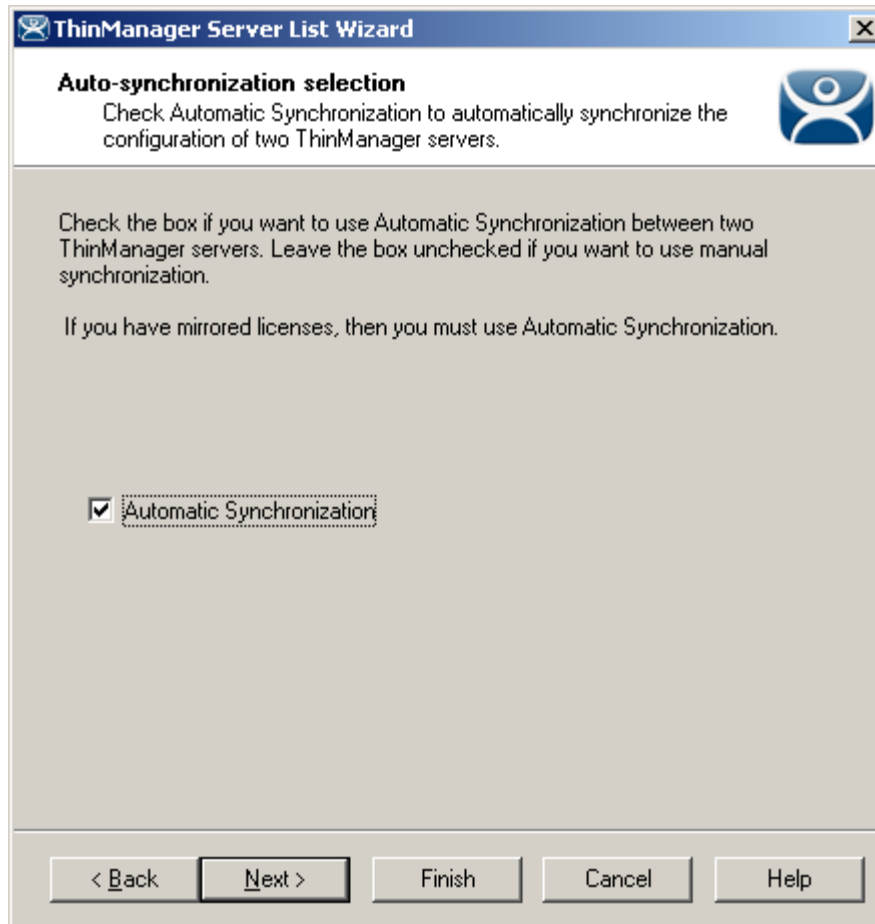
ThinManager Server List Wizard

Auto-synchronization selection

Check Automatic Synchronization to automatically synchronize the configuration of two ThinManager servers.

Check the box if you want to use Automatic Synchronization between two ThinManager servers. Leave the box unchecked if you want to use manual synchronization.

If you have mirrored licenses, then you must use Automatic Synchronization.

☑ Automatic Synchronization

< Back | Next > | Finish | Cancel | Help